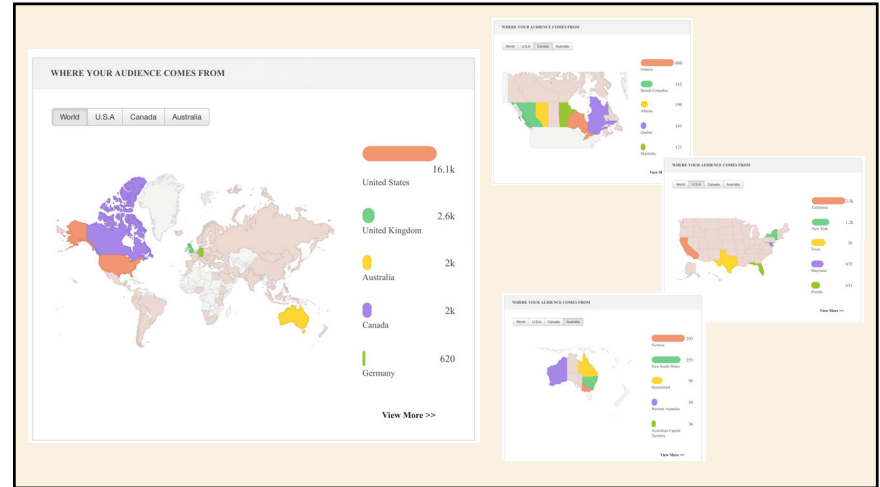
WHERE YOUR AUDIENCE COMES FROM

World | U.S.A | Canada | Australia

16.1k
United States

2.6k
United Kingdom

2k
Australia

2k
Canada

620
Germany

View More >>

WHERE YOUR AUDIENCE COMES FROM

World | U.S.A | Canada | Australia

868
Ontario

312
British Columbia

190
Alberta

141
Quebec

121
Manitoba

View M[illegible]

WHERE YOUR AUDIENCE COMES FROM

World | U.S.A | Canada | Australia

2.3k
California

1.3k
New York

76
Texas

672
Maryland

631
Florida

View More >>

WHERE YOUR AUDIENCE COMES FROM

World | U.S.A | Canada | Australia

293
Victoria

255
New South Wales

96
Queensland

38
Western Australia

36
Australian Capital Territory

View More >>